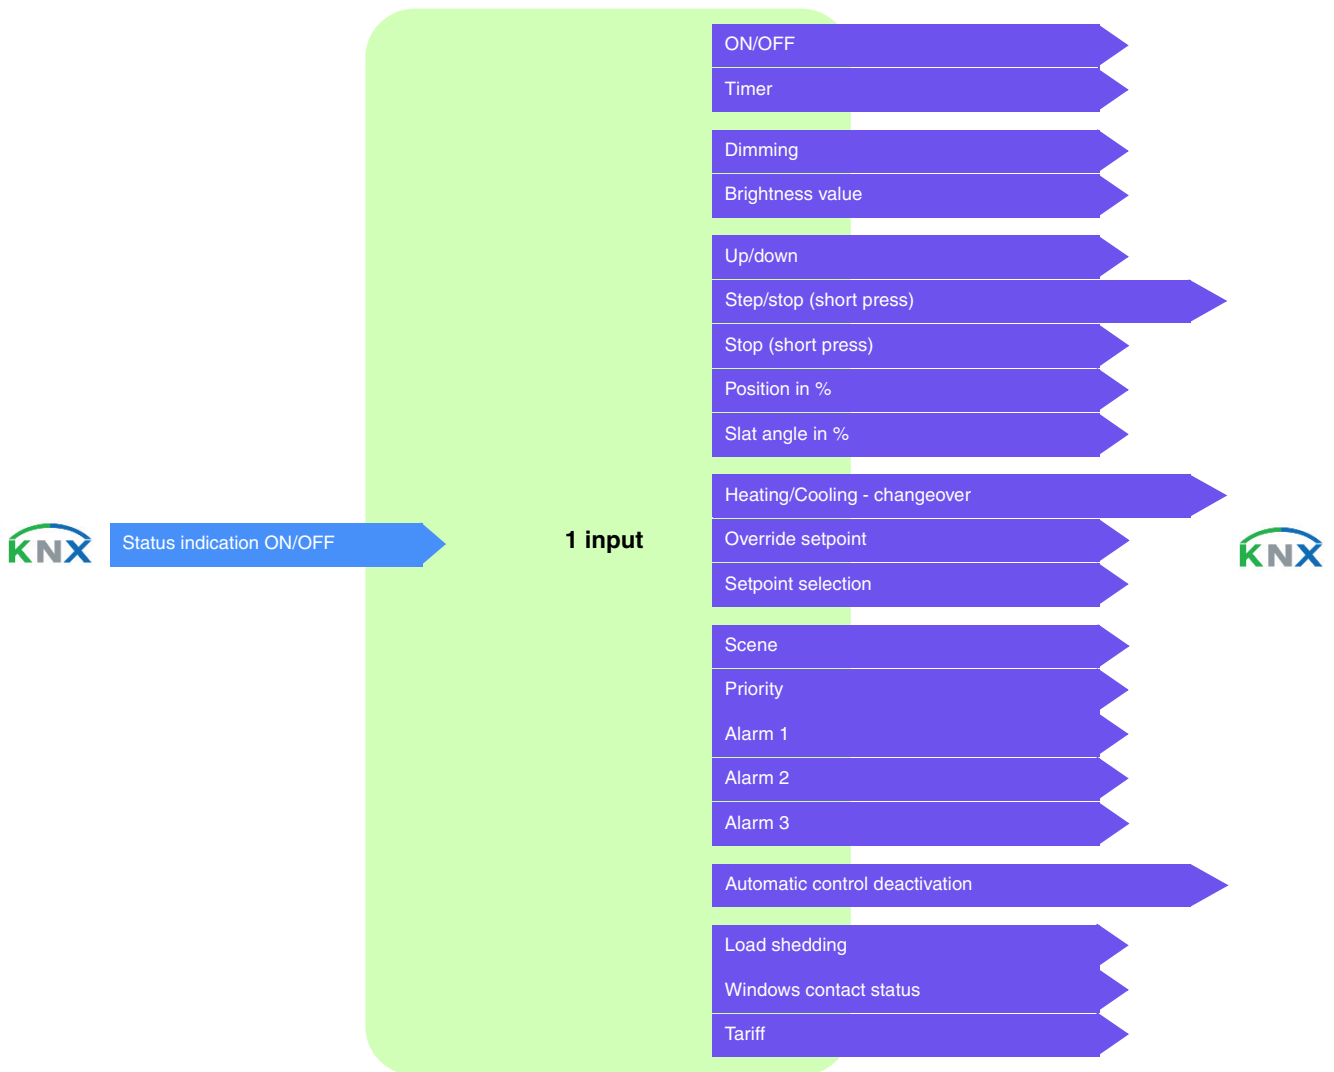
KNX

Status indication ON/OFF

1 input

ON/OFF
Timer
Dimming
Brightness value
Up/down
Step/stop (short press)
Stop (short press)
Position in %
Slat angle in %
Heating/Cooling - changeover
Override setpoint
Setpoint selection
Scene
Priority
Alarm 1
Alarm 2
Alarm 3
Automatic control deactivation
Load shedding
Windows contact status
Tariff

KNX